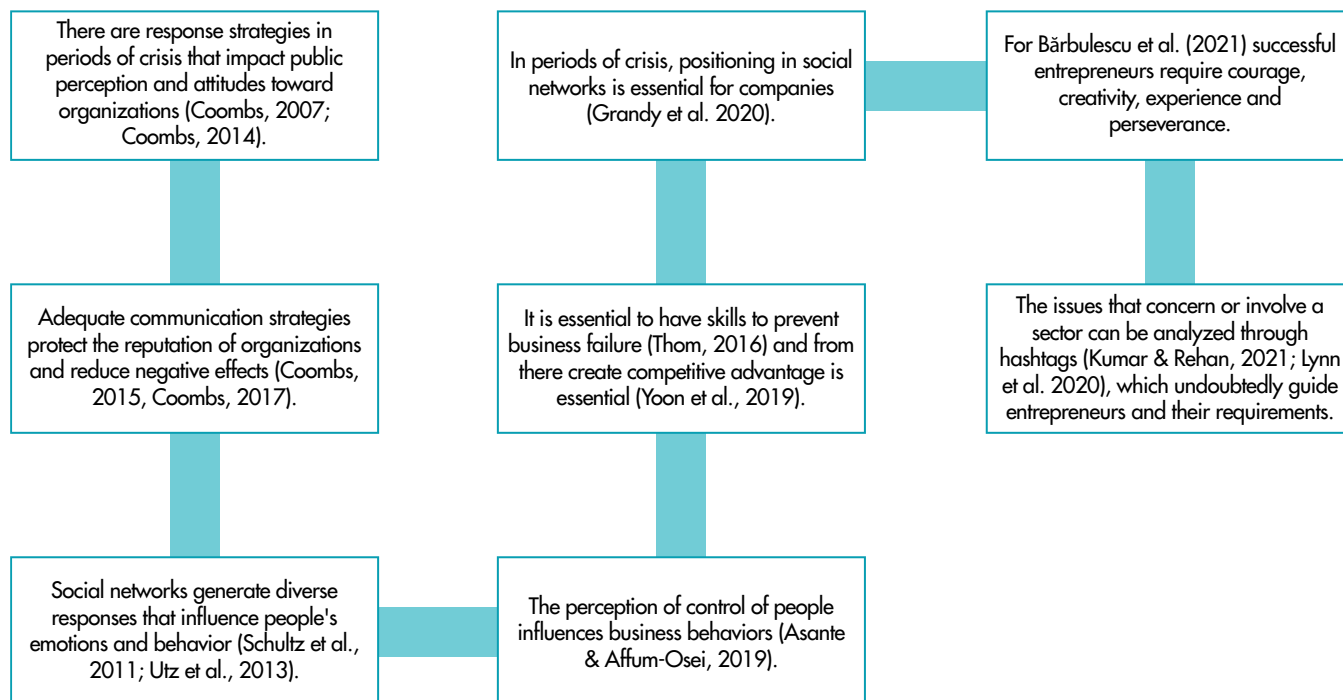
There are response strategies in periods of crisis that impact public perception and attitudes toward organizations (Coombs, 2007; Coombs, 2014).

Adequate communication strategies protect the reputation of organizations and reduce negative effects (Coombs, 2015, Coombs, 2017).

Social networks generate diverse responses that influence people's emotions and behavior (Schultz et al., 2011; Utz et al., 2013).

The perception of control of people influences business behaviors (Asante & Affum-Osei, 2019).

It is essential to have skills to prevent business failure (Thom, 2016) and from there create competitive advantage is essential (Yoon et al., 2019).

In periods of crisis, positioning in social networks is essential for companies (Grandy et al. 2020).

For Bărbulescu et al. (2021) successful entrepreneurs require courage, creativity, experience and perseverance.

The issues that concern or involve a sector can be analyzed through hashtags (Kumar & Rehan, 2021; Lynn et al. 2020), which undoubtedly guide entrepreneurs and their requirements.